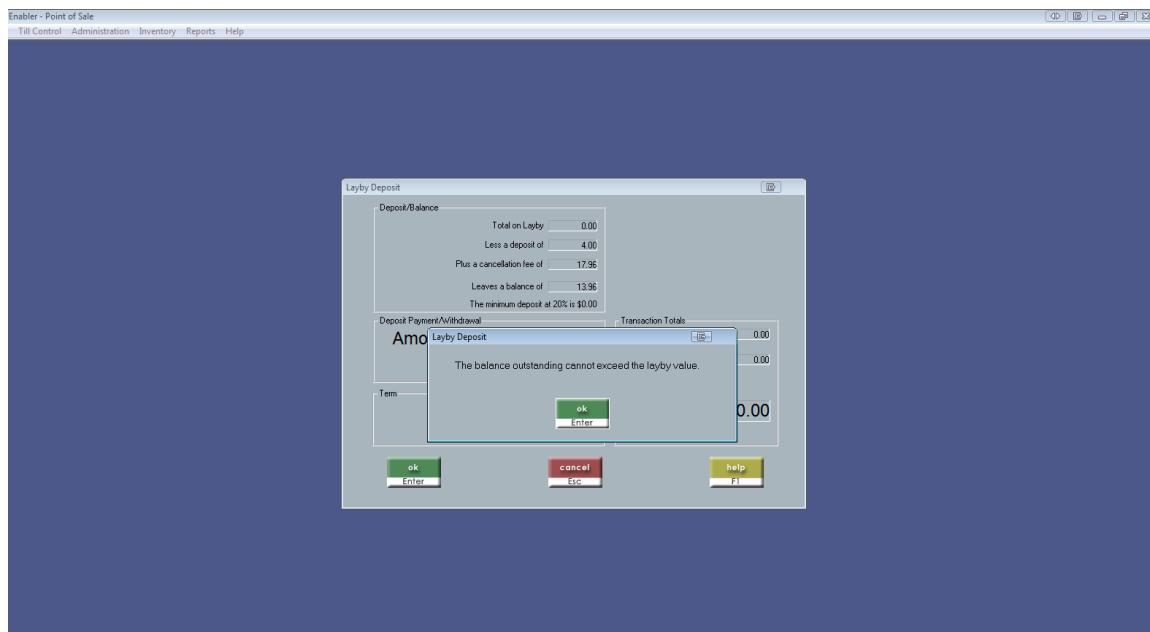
Enabler - Point of Sale
Till Control Administration Inventory Reports Help

Layby Deposit

Deposit/Balance
Total on Layby 0.00
Less a deposit of 4.00
Plus a cancellation fee of 17.96
Leaves a balance of 13.96
The minimum deposit at 20% is $0.00

Deposit Payment/Withdrawal
Amo

Transaction Totals
0.00
0.00
0.00

Term

Layby Deposit

The balance outstanding cannot exceed the layby value.

ok
Enter

ok
Enter

cancel
Esc

help
F1